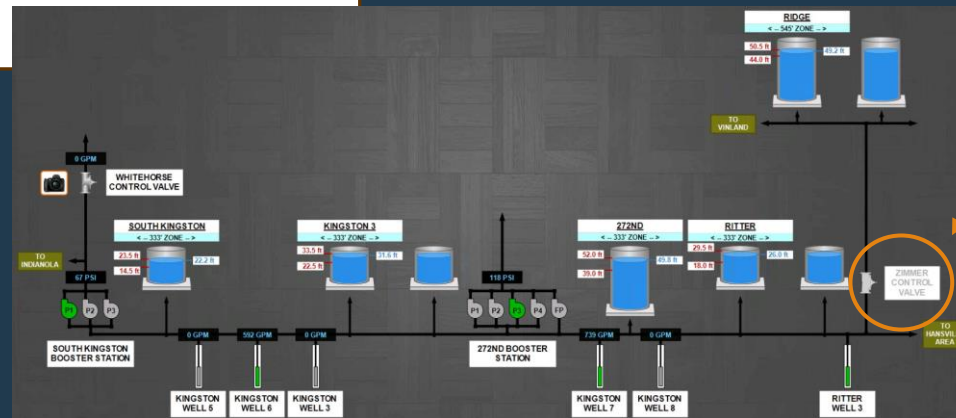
RIDGE
< – 545' ZONE – >
50.5 ft
44.0 ft
43.2 ft
TO VINLAND
0 GPM
WHITEHORSE CONTROL VALVE
SOUTH KINGSTON
< – 333' ZONE – >
23.5 ft
14.5 ft
22.2 ft
KINGSTON 3
< – 333' ZONE – >
33.5 ft
22.5 ft
31.6 ft
272ND
< – 333' ZONE – >
52.0 ft
39.0 ft
49.8 ft
RITTER
< – 333' ZONE – >
29.5 ft
18.0 ft
26.0 ft
TO INDIANOLA
67 PSI
118 PSI
ZIMMER CONTROL VALVE
P1
P2
P3
P1
P2
P3
P4
FP
0 GPM
592 GPM
0 GPM
739 GPM
0 GPM
TO HANSVIL AREA
SOUTH KINGSTON BOOSTER STATION
272ND BOOSTER STATION
KINGSTON WELL 5
KINGSTON WELL 6
KINGSTON WELL 3
KINGSTON WELL 7
KINGSTON WELL 8
RITTER WELL 3